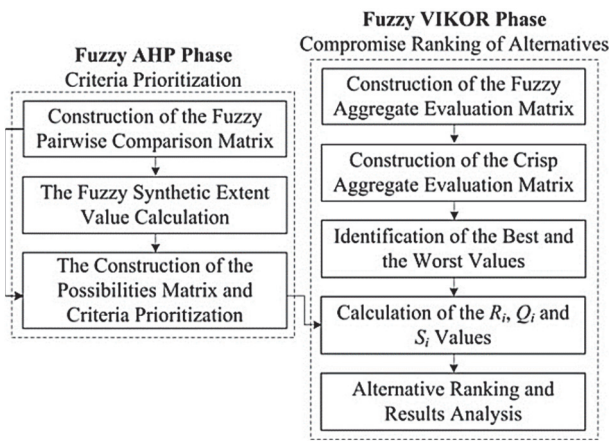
Fuzzy AHP Phase
Criteria Prioritization

Construction of the Fuzzy Pairwise Comparison Matrix

The Fuzzy Synthetic Extent Value Calculation

The Construction of the Possibilities Matrix and Criteria Prioritization

Fuzzy VIKOR Phase
Compromise Ranking of Alternatives

Construction of the Fuzzy Aggregate Evaluation Matrix

Construction of the Crisp Aggregate Evaluation Matrix

Identification of the Best and the Worst Values

Calculation of the $R_i$, $Q_i$ and $S_i$ Values

Alternative Ranking and Results Analysis